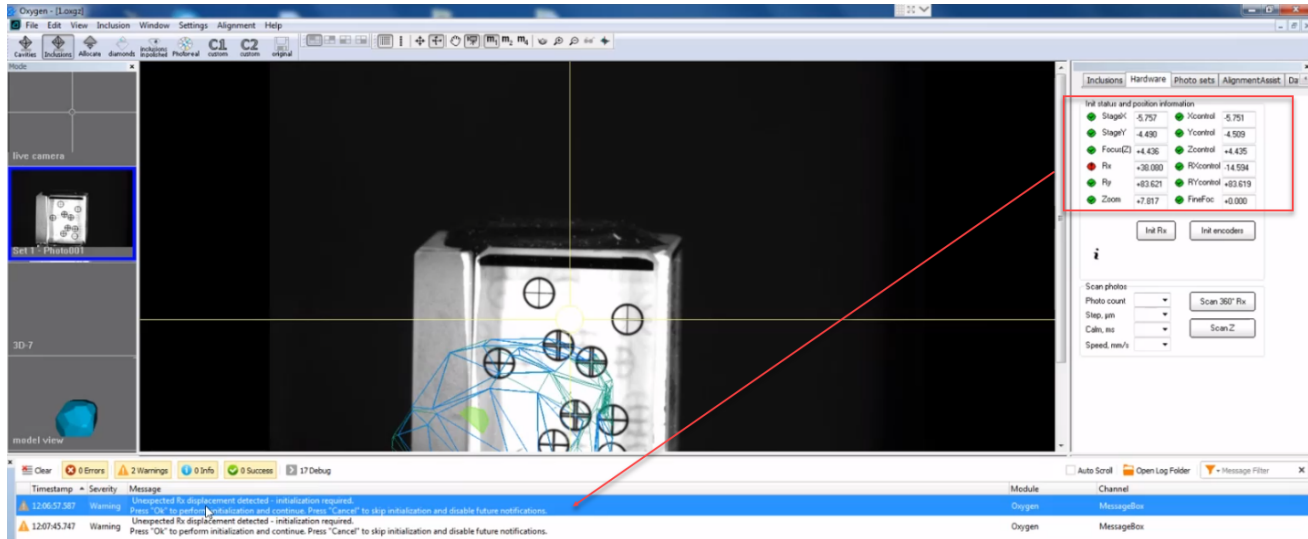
Oxygen - [1.oxgz]

File Edit View Inclusion Window Settings Alignment Help

Cavities Inclusions Allocate diamonds inclusions in polished Photoreal C1 custom C2 custom original

Mode

live camera

Set 1 - Photo001

3D-7

model view

Inclusions Hardware Photo sets AlignmentAssist Da

Init status and position information

| | | | |
|---|---|---|---|
| StageX | -5.757 | Xcontrol | -5.751 |
| StageY | -4.490 | Ycontrol | -4.509 |
| Focus(Z) | +4.436 | Zcontrol | +4.435 |
| Rx | +38.080 | RXcontrol | -14.594 |
| Ry | +83.621 | RYcontrol | +83.619 |
| Zoom | +7.817 | FineFoc | +0.000 |

Init Rx Init encoders

i

Scan photos

Photo count

Step, µm

Calm, ms

Speed, mm/s

Scan 360° Rx

Scan Z

Clear 0 Errors 2 Warnings 0 Info 0 Success 17 Debug

Auto Scroll Open Log Folder Message Filter

| Timestamp | Severity | Message | Module | Channel |
|---|---|---|---|---|
| 12:06:57.387 | Warning | Unexpected Rx displacement detected - initialization required. Press "Ok" to perform initialization and continue. Press "Cancel" to skip initialization and disable future notifications. | Oxygen | MessageBox |
| 12:07:45.747 | Warning | Unexpected Rx displacement detected - initialization required. Press "Ok" to perform initialization and continue. Press "Cancel" to skip initialization and disable future notifications. | Oxygen | MessageBox |